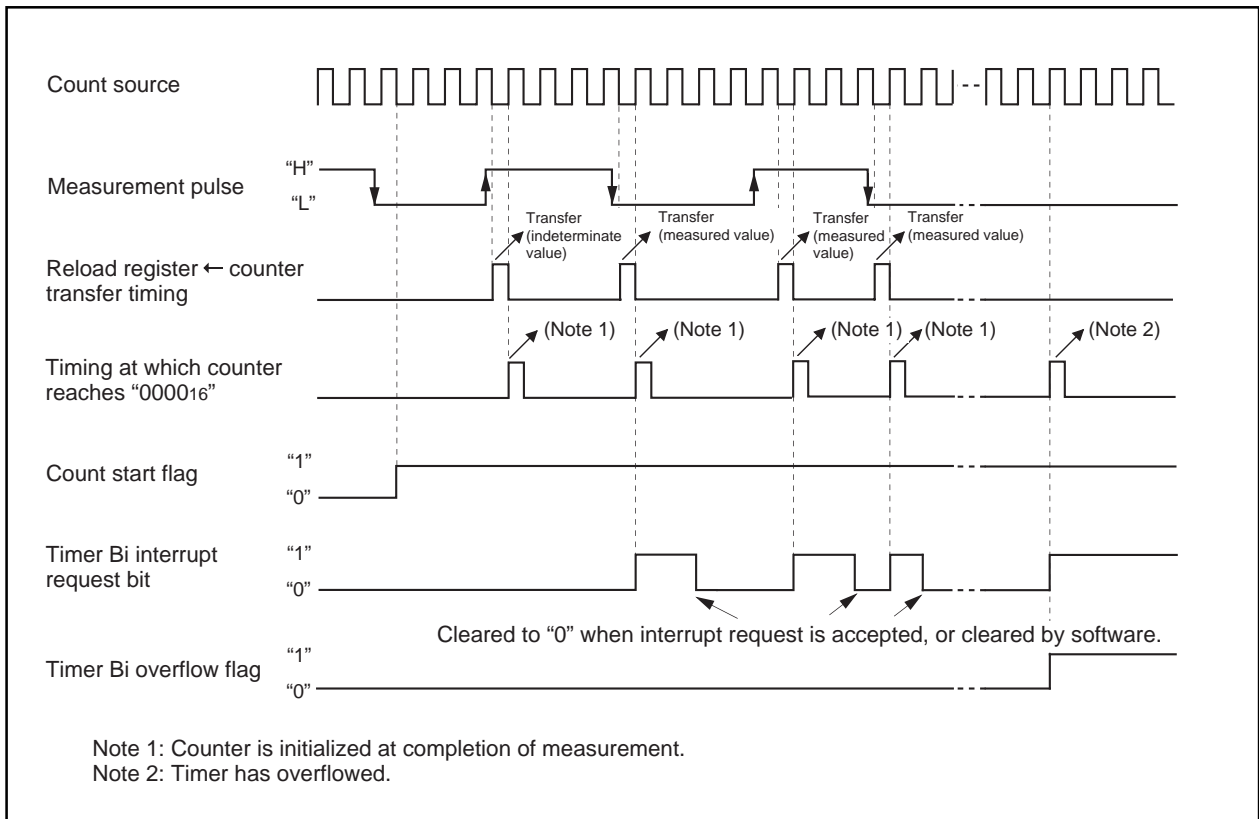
Count source

Measurement pulse
"H"
"L"

Transfer (indeterminate value)
Transfer (measured value)
Transfer (measured value)
Transfer (measured value)

Reload register ← counter transfer timing

(Note 1)
(Note 1)
(Note 1)
(Note 1)
(Note 2)

Timing at which counter reaches "$0000_{16}$"

Count start flag
"1"
"0"

Timer Bi interrupt request bit
"1"
"0"

Cleared to "0" when interrupt request is accepted, or cleared by software.

Timer Bi overflow flag
"1"
"0"

Note 1: Counter is initialized at completion of measurement.
Note 2: Timer has overflowed.